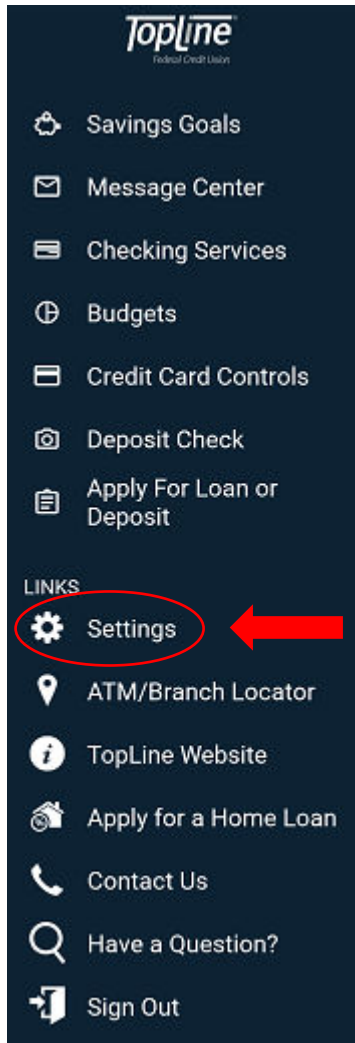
TopLine
Federal Credit Union

Savings Goals

Message Center

Checking Services

Budgets

Credit Card Controls

Deposit Check

Apply For Loan or Deposit

LINKS

Settings

ATM/Branch Locator

TopLine Website

Apply for a Home Loan

Contact Us

Have a Question?

Sign Out